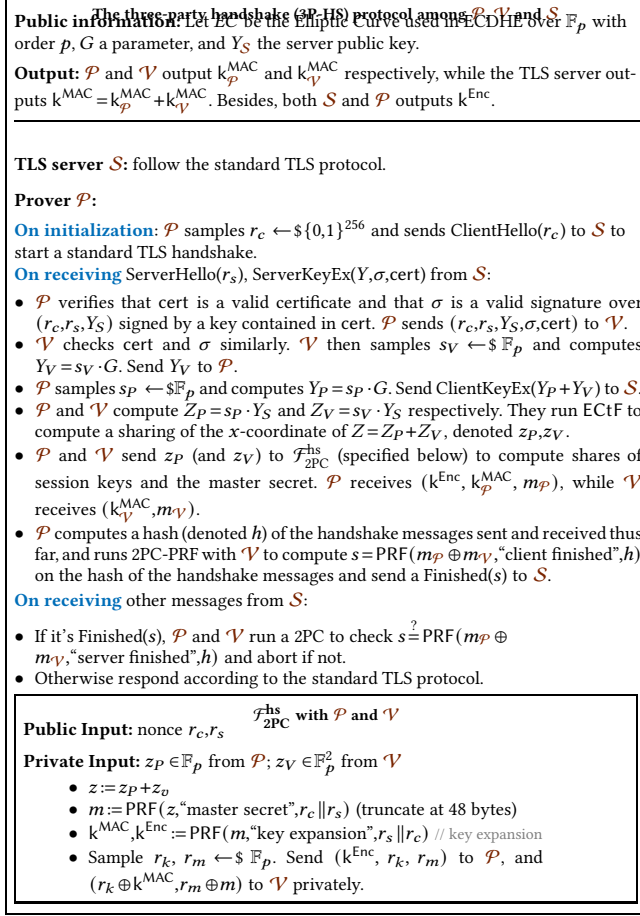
The three-party handshake (3P-HS) protocol among $\mathcal{P}$, $\mathcal{V}$ and $\mathcal{S}$

**Public information:** Let $EC$ be the Elliptic Curve used in ECDHE over $\mathbb{F}_p$ with order $p$, $G$ a parameter, and $Y_S$ the server public key.

**Output:** $\mathcal{P}$ and $\mathcal{V}$ output $\mathsf{k}^{\mathsf{MAC}}_{\mathcal{P}}$ and $\mathsf{k}^{\mathsf{MAC}}_{\mathcal{V}}$ respectively, while the TLS server outputs $\mathsf{k}^{\mathsf{MAC}} = \mathsf{k}^{\mathsf{MAC}}_{\mathcal{P}} + \mathsf{k}^{\mathsf{MAC}}_{\mathcal{V}}$. Besides, both $\mathcal{S}$ and $\mathcal{P}$ outputs $\mathsf{k}^{\mathsf{Enc}}$.

**TLS server $\mathcal{S}$:** follow the standard TLS protocol.

**Prover $\mathcal{P}$:**

**On initialization:** $\mathcal{P}$ samples $r_c \leftarrow \$ \{0,1\}^{256}$ and sends ClientHello($r_c$) to $\mathcal{S}$ to start a standard TLS handshake.

**On receiving** ServerHello($r_s$), ServerKeyEx($Y$,$\sigma$,cert) from $\mathcal{S}$:

- $\mathcal{P}$ verifies that cert is a valid certificate and that $\sigma$ is a valid signature over $(r_c, r_s, Y_S)$ signed by a key contained in cert. $\mathcal{P}$ sends $(r_c, r_s, Y_S, \sigma, \text{cert})$ to $\mathcal{V}$.
- $\mathcal{V}$ checks cert and $\sigma$ similarly. $\mathcal{V}$ then samples $s_V \leftarrow \$ \mathbb{F}_p$ and computes $Y_V = s_V \cdot G$. Send $Y_V$ to $\mathcal{P}$.
- $\mathcal{P}$ samples $s_P \leftarrow \$ \mathbb{F}_p$ and computes $Y_P = s_P \cdot G$. Send ClientKeyEx($Y_P + Y_V$) to $\mathcal{S}$.
- $\mathcal{P}$ and $\mathcal{V}$ compute $Z_P = s_P \cdot Y_S$ and $Z_V = s_V \cdot Y_S$ respectively. They run ECtF to compute a sharing of the $x$-coordinate of $Z = Z_P + Z_V$, denoted $z_P, z_V$.
- $\mathcal{P}$ and $\mathcal{V}$ send $z_P$ (and $z_V$) to $\mathcal{F}^{\text{hs}}_{\text{2PC}}$ (specified below) to compute shares of session keys and the master secret. $\mathcal{P}$ receives $(\mathsf{k}^{\mathsf{Enc}}, \mathsf{k}^{\mathsf{MAC}}_{\mathcal{P}}, m_{\mathcal{P}})$, while $\mathcal{V}$ receives $(\mathsf{k}^{\mathsf{MAC}}_{\mathcal{V}}, m_{\mathcal{V}})$.
- $\mathcal{P}$ computes a hash (denoted $h$) of the handshake messages sent and received thus far, and runs 2PC-PRF with $\mathcal{V}$ to compute $s = \text{PRF}(m_{\mathcal{P}} \oplus m_{\mathcal{V}}, \text{“client finished”}, h)$ on the hash of the handshake messages and send a Finished($s$) to $\mathcal{S}$.

**On receiving** other messages from $\mathcal{S}$:

- If it's Finished($s$), $\mathcal{P}$ and $\mathcal{V}$ run a 2PC to check $s \stackrel{?}{=} \text{PRF}(m_{\mathcal{P}} \oplus m_{\mathcal{V}}, \text{“server finished”}, h)$ and abort if not.
- Otherwise respond according to the standard TLS protocol.

$\mathcal{F}^{\text{hs}}_{\text{2PC}}$ **with $\mathcal{P}$ and $\mathcal{V}$**

**Public Input:** nonce $r_c, r_s$

**Private Input:** $z_P \in \mathbb{F}_p$ from $\mathcal{P}$; $z_V \in \mathbb{F}_p^2$ from $\mathcal{V}$

- $z := z_P + z_v$
- $m := \text{PRF}(z, \text{“master secret”}, r_c \| r_s)$ (truncate at 48 bytes)
- $\mathsf{k}^{\mathsf{MAC}}, \mathsf{k}^{\mathsf{Enc}} := \text{PRF}(m, \text{“key expansion”}, r_s \| r_c)$ // key expansion
- Sample $r_k, r_m \leftarrow \$ \mathbb{F}_p$. Send $(\mathsf{k}^{\mathsf{Enc}}, r_k, r_m)$ to $\mathcal{P}$, and $(r_k \oplus \mathsf{k}^{\mathsf{MAC}}, r_m \oplus m)$ to $\mathcal{V}$ privately.